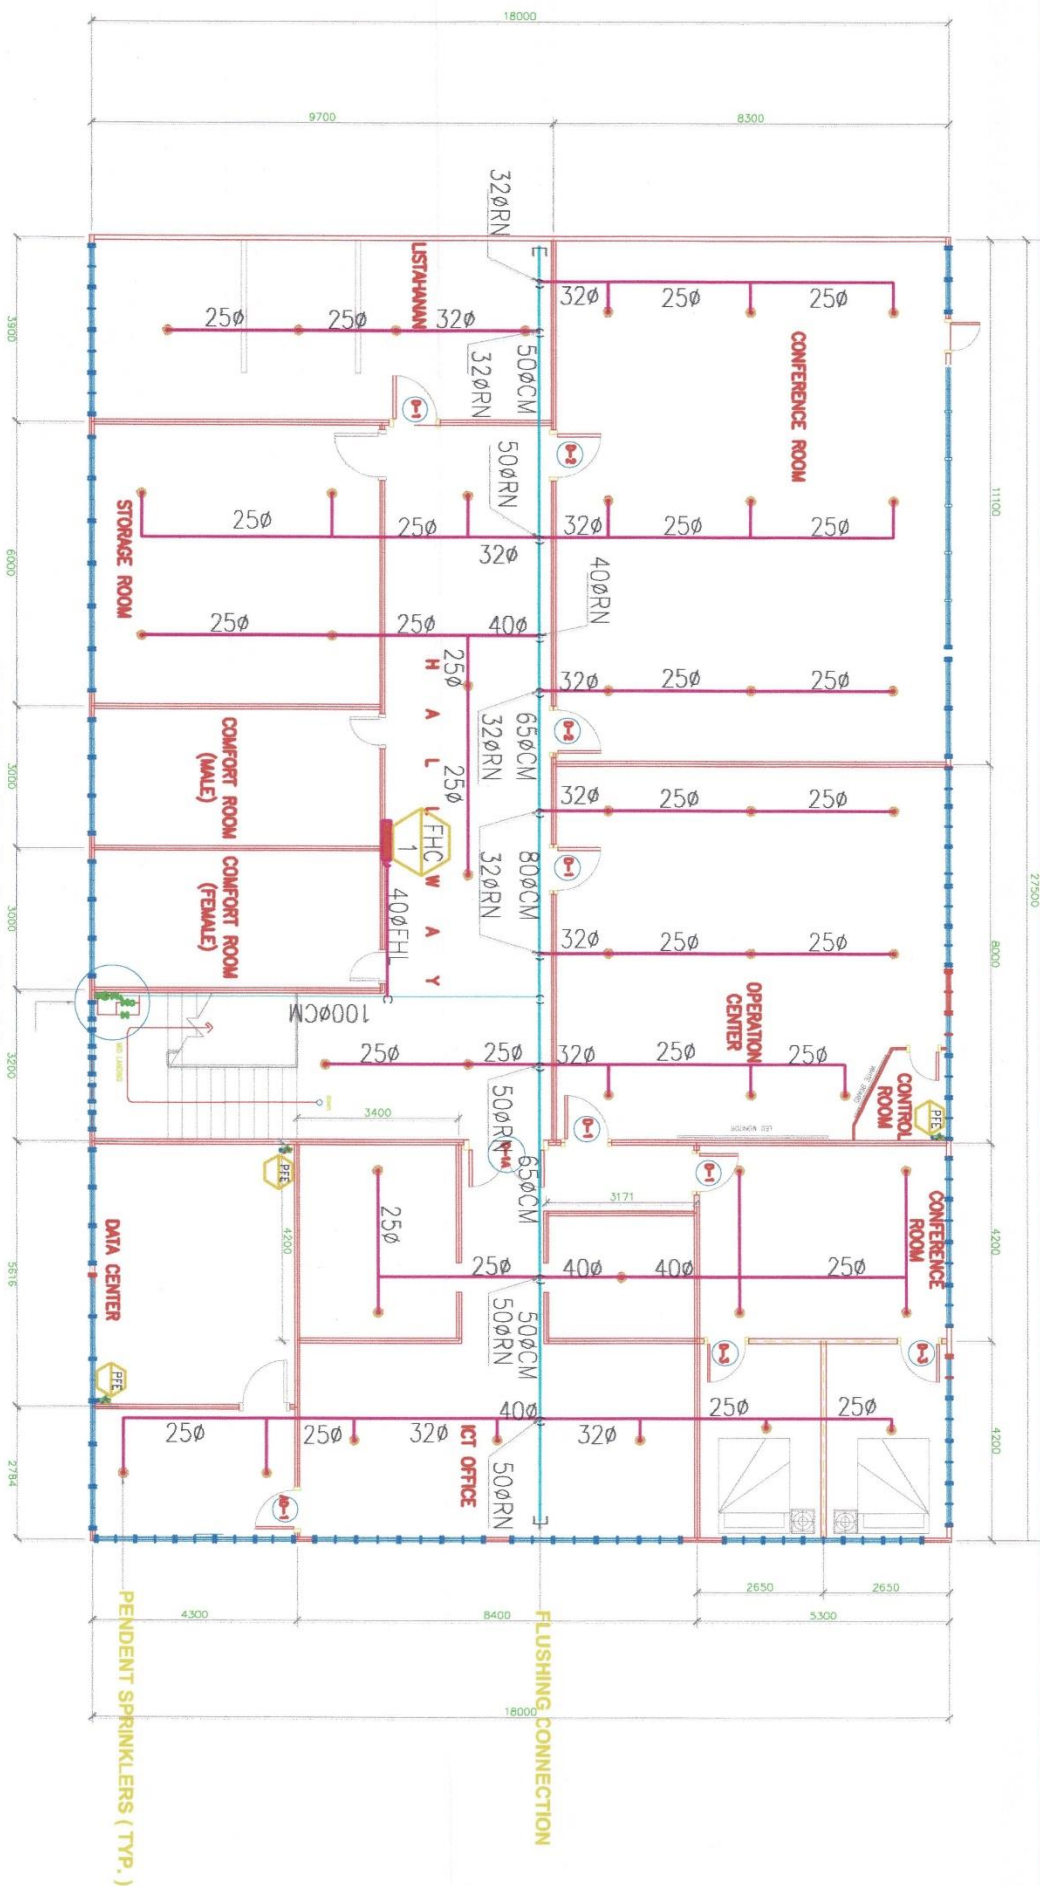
18000
9700
8300
320ØRN
LISTAHANAN
250 250 320
320 250 250
500ØCM
320ØRN
CONFERENCE ROOM
500ØRN
STORAGE ROOM
250 250
320 250 250
320
400ØRN
250 250 400
250
320 250 250
H A L L W A Y
650ØCM
320ØRN
250
COMFORT ROOM (MALE)
320 250 250
FHC 1
800ØCM
320ØRN
COMFORT ROOM (FEMALE)
400ØFHL
320 250 250
1000ØCM
OPERATION CENTER
250 250 320 250 250
CONTROL ROOM
PFE
500ØRN
650ØCM
3400
3171
PFE
DATA CENTER
250
250 400 400 250
CONFERENCE ROOM
500ØCM
500ØRN
PFE
400
250 250
250 250 320 320
ICT OFFICE
500ØRN
3900
6000
5000
3000
3200
5516
2784
11100
27500
8000
4200
4200
4200
2650
2650
5300
4300
8400
18000
PENDENT SPRINKLERS ( TYP. )
FLUSHING CONNECTION